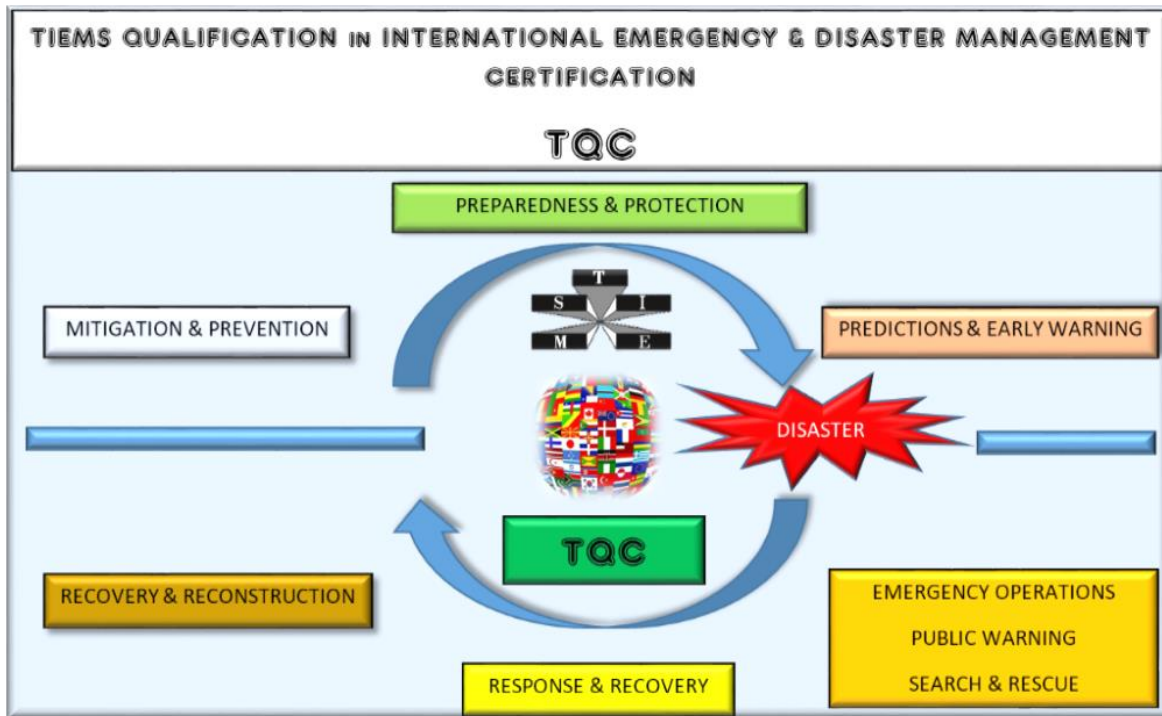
TIEMS QUALIFICATION IN INTERNATIONAL EMERGENCY & DISASTER MANAGEMENT CERTIFICATION

TQC

PREPAREDNESS & PROTECTION

T
S I
M E

MITIGATION & PREVENTION

PREDICTIONS & EARLY WARNING

DISASTER

TQC

RECOVERY & RECONSTRUCTION

EMERGENCY OPERATIONS
PUBLIC WARNING
SEARCH & RESCUE

RESPONSE & RECOVERY